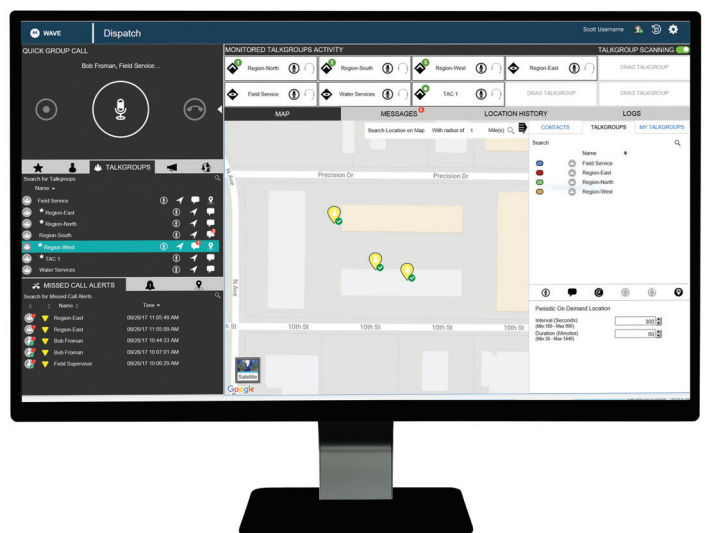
WAVE Dispatch

Scott Username

QUICK GROUP CALL

Bob Froman, Field Service...

MONITORED TALKGROUPS ACTIVITY

TALKGROUP SCANNING

Region-North

Region-South

Region-West

Region-East

DRAG TALKGROUP

Field Service

Water Services

TAC 1

DRAG TALKGROUP

DRAG TALKGROUP

DRAG TALKGROUP

MAP

MESSAGES

LOCATION HISTORY

LOGS

Search Location on Map With radius of 5 Mile(s)

CONTACTS

TALKGROUPS

MY TALKGROUPS

Search

Name

Field Service

Region-East

Region-North

Region-West

TALKGROUPS

Search for Talkgroups

Name

Field Service

Region-East

Region-North

Region-South

Region-West

TAC 1

Water Services

Precision Dr

Precision Dr

N Ave

N Ave

10th St

10th St

10th St

10th St

St

Satellite

Google

Periodic On Demand Location

Interval (Seconds) (Min:180 - Max:900) 300

Duration (Minutes) (Min:30 - Max:1440) 60

MISSED CALL ALERTS

Search for Missed Call Alerts

Name

Time

Region-East 09/26/17 11:05:49 AM

Region-East 09/26/17 11:05:09 AM

Bob Froman 09/26/17 10:44:33 AM

Bob Froman 09/26/17 10:07:01 AM

Field Supervisor 09/26/17 10:05:29 AM